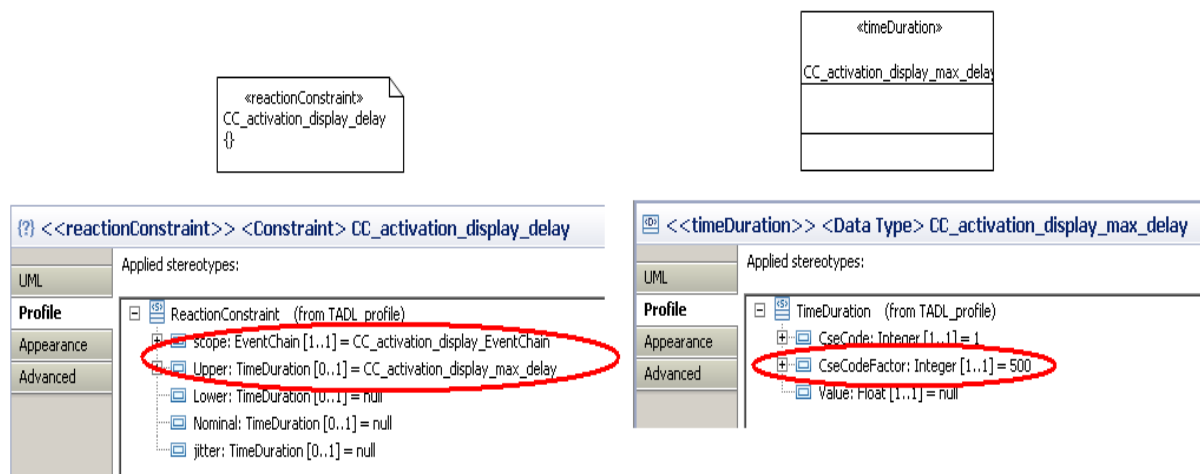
«reactionConstraint»
CC_activation_display_delay
{}

«timeDuration»
CC_activation_display_max_delay

<<reactionConstraint>> <Constraint> CC_activation_display_delay

UML
Profile
Appearance
Advanced

Applied stereotypes:

ReactionConstraint (from TADL_profile)
scope: EventChain [1..1] = CC_activation_display_EventChain
Upper: TimeDuration [0..1] = CC_activation_display_max_delay
Lower: TimeDuration [0..1] = null
Nominal: TimeDuration [0..1] = null
jitter: TimeDuration [0..1] = null

<<timeDuration>> <Data Type> CC_activation_display_max_delay

UML
Profile
Appearance
Advanced

Applied stereotypes:

TimeDuration (from TADL_profile)
CseCode: Integer [1..1] = 1
CseCodeFactor: Integer [1..1] = 500
Value: Float [1..1] = null